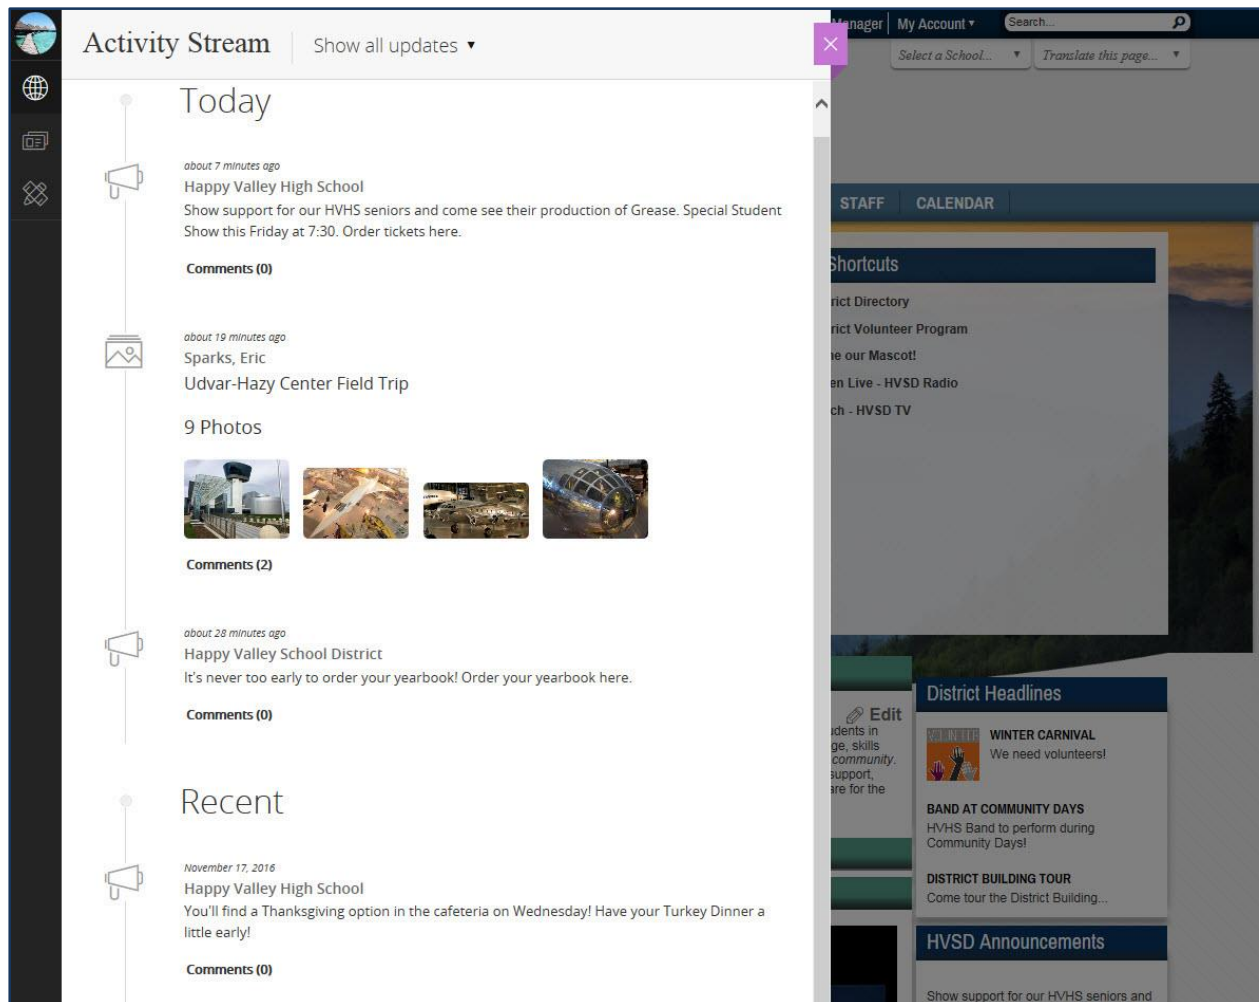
Activity Stream

Show all updates ▾

Today

about 7 minutes ago

Happy Valley High School

Show support for our HVHS seniors and come see their production of Grease. Special Student Show this Friday at 7:30. Order tickets here.

Comments (0)

about 19 minutes ago

Sparks, Eric

Udvar-Hazy Center Field Trip

9 Photos

Comments (2)

about 28 minutes ago

Happy Valley School District

It's never too early to order your yearbook! Order your yearbook here.

Comments (0)

Recent

November 17, 2016

Happy Valley High School

You'll find a Thanksgiving option in the cafeteria on Wednesday! Have your Turkey Dinner a little early!

Comments (0)

nager | My Account ▾ Search...

Select a School... ▾ Translate this page... ▾

STAFF CALENDAR

Shortcuts

rict Directory

rict Volunteer Program

e our Mascot!

en Live - HVSD Radio

ch - HVSD TV

Edit

dents in ge, skills community. support, re for the

District Headlines

WINTER CARNIVAL

We need volunteers!

BAND AT COMMUNITY DAYS

HVHS Band to perform during Community Days!

DISTRICT BUILDING TOUR

Come tour the District Building...

HVSD Announcements

Show support for our HVHS seniors and